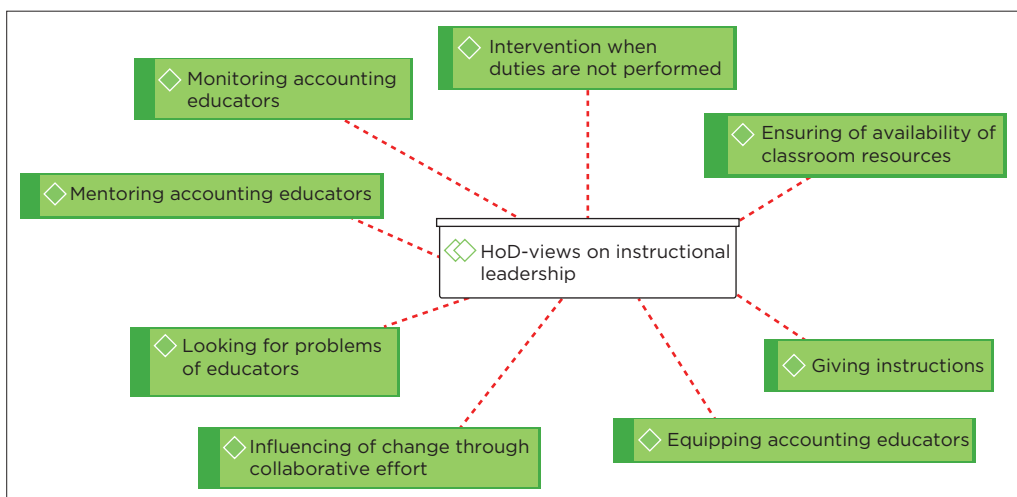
Intervention when duties are not performed

Monitoring accounting educators

Ensuring of availability of classroom resources

Mentoring accounting educators

HoD-views on instructional leadership

Looking for problems of educators

Giving instructions

Influencing of change through collaborative effort

Equipping accounting educators